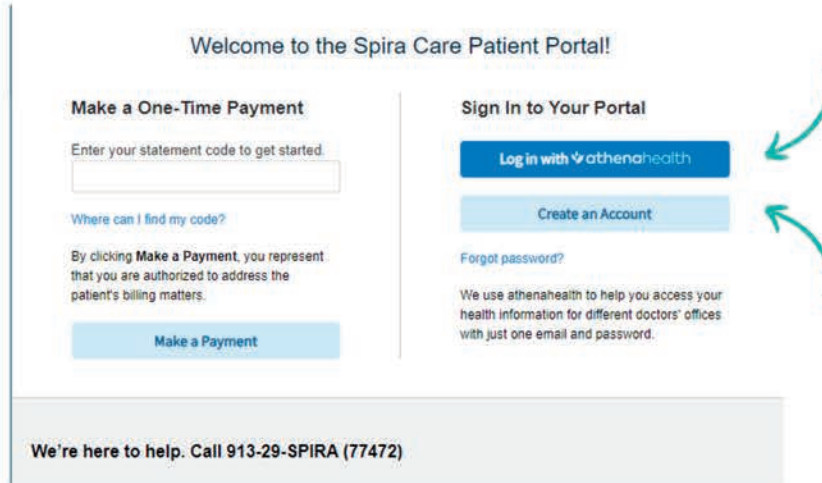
Welcome to the Spira Care Patient Portal!

Make a One-Time Payment

Enter your statement code to get started.

Where can I find my code?

By clicking **Make a Payment**, you represent that you are authorized to address the patient's billing matters.

Make a Payment

Sign In to Your Portal

Log in with athenahealth

Create an Account

Forgot password?

We use athenahealth to help you access your health information for different doctors' offices with just one email and password.

We're here to help. Call 913-29-SPIRA (77472)